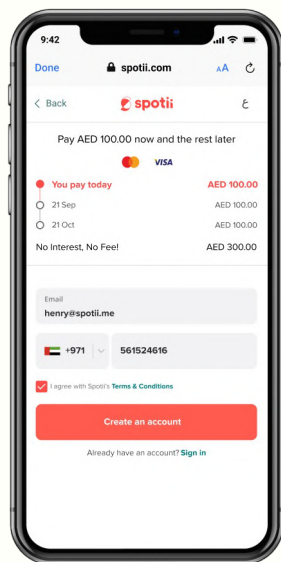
9:42

Done spotii.com AA

< Back spotii ع

Pay AED 100.00 now and the rest later

VISA

You pay today AED 100.00

21 Sep AED 100.00

21 Oct AED 100.00

No Interest, No Fee! AED 300.00

Email
henry@spotii.me

+971 561524616

I agree with Spotii's Terms & Conditions

Create an account

Already have an account? Sign in